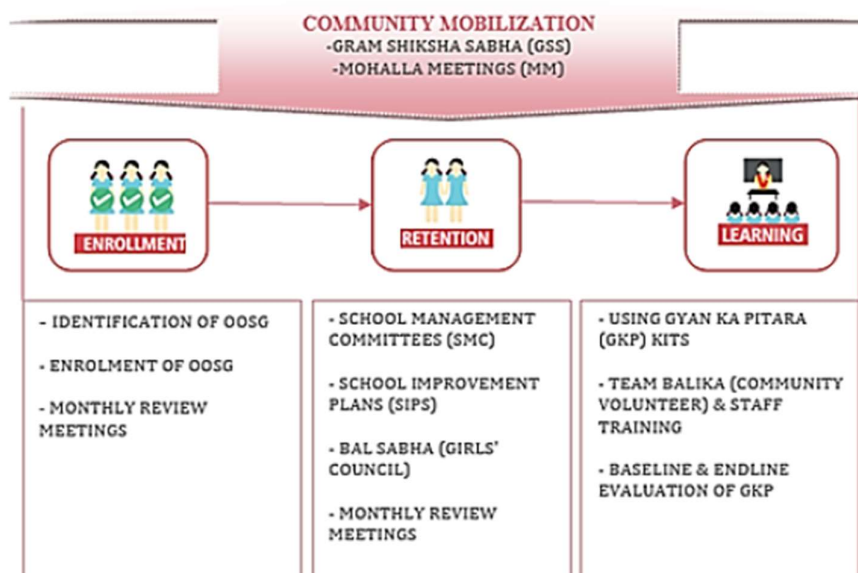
COMMUNITY MOBILIZATION
-GRAM SHIKSHA SABHA (GSS)
-MOHALLA MEETINGS (MM)

ENROLLMENT

RETENTION

LEARNING

- IDENTIFICATION OF OOSG

- ENROLMENT OF OOSG

- MONTHLY REVIEW MEETINGS

- SCHOOL MANAGEMENT COMMITTEES (SMC)

- SCHOOL IMPROVEMENT PLANS (SIPS)

- BAL SABHA (GIRLS' COUNCIL)

- MONTHLY REVIEW MEETINGS

- USING GYAN KA PITARA (GKP) KITS

- TEAM BALIKA (COMMUNITY VOLUNTEER) & STAFF TRAINING

- BASELINE & ENDLINE EVALUATION OF GKP